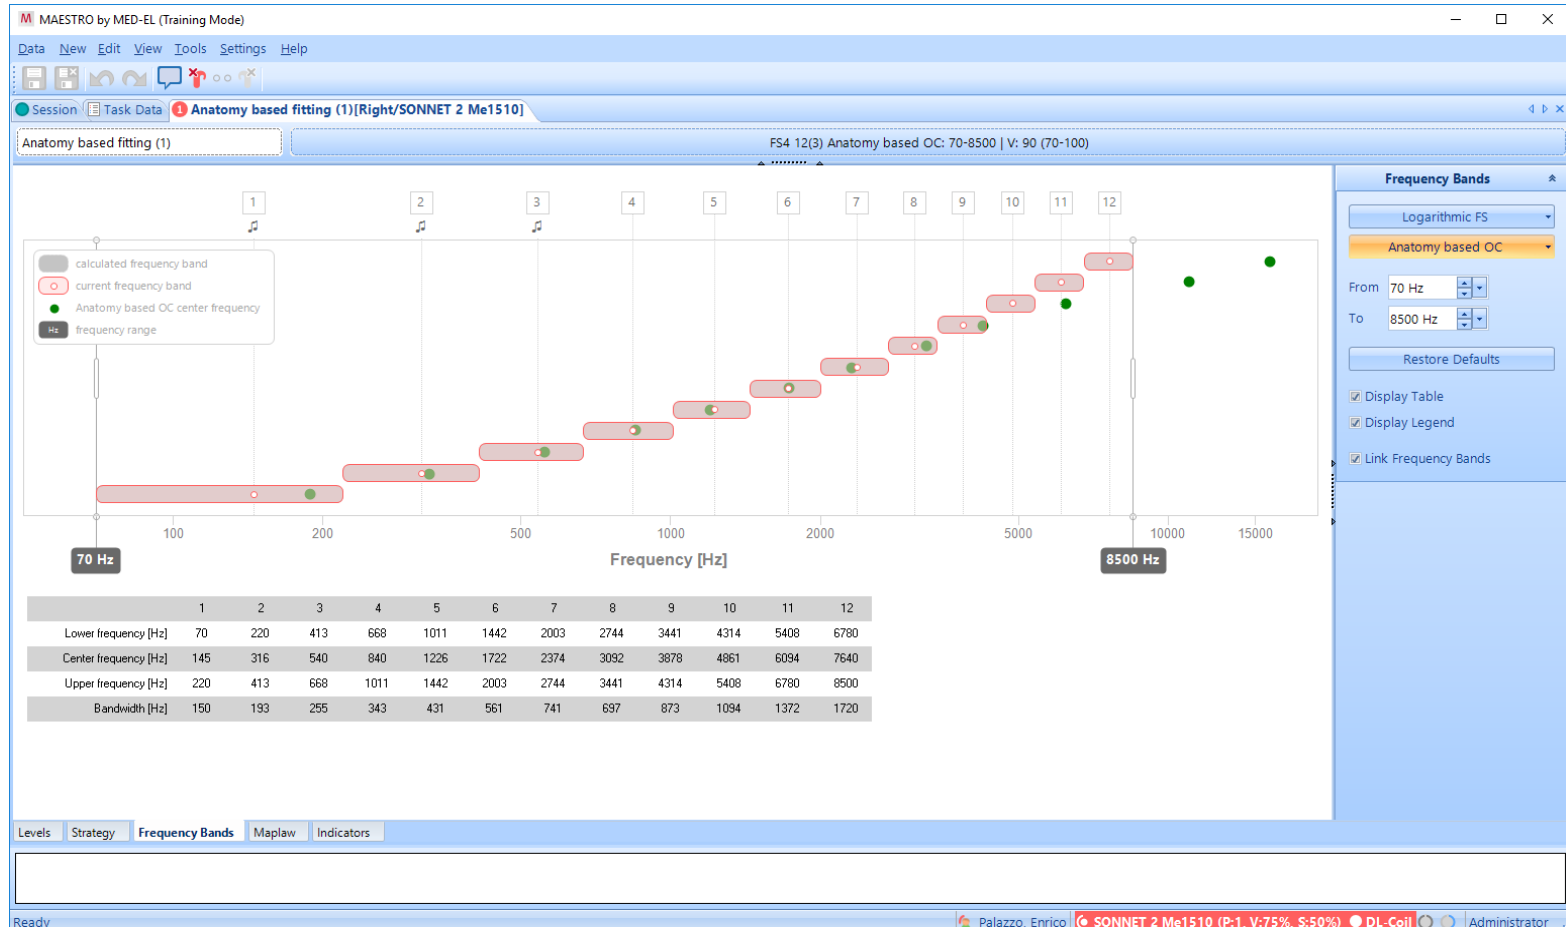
M MAESTRO by MED-EL (Training Mode)

Data New Edit View Tools Settings Help

Session Task Data 1 Anatomy based fitting (1)[Right/SONNET 2 Me1510]

Anatomy based fitting (1)

FS4 12(3) Anatomy based OC: 70-8500 | V: 90 (70-100)

1 2 3 4 5 6 7 8 9 10 11 12

calculated frequency band
current frequency band
Anatomy based OC center frequency
Hz frequency range

100 200 500 1000 2000 5000 10000 15000

70 Hz

Frequency [Hz]

8500 Hz

| | 1 | 2 | 3 | 4 | 5 | 6 | 7 | 8 | 9 | 10 | 11 | 12 |
|---|---|---|---|---|---|---|---|---|---|---|---|---|
| Lower frequency [Hz] | 70 | 220 | 413 | 668 | 1011 | 1442 | 2003 | 2744 | 3441 | 4314 | 5408 | 6780 |
| Center frequency [Hz] | 145 | 316 | 540 | 840 | 1226 | 1722 | 2374 | 3092 | 3878 | 4861 | 6094 | 7640 |
| Upper frequency [Hz] | 220 | 413 | 668 | 1011 | 1442 | 2003 | 2744 | 3441 | 4314 | 5408 | 6780 | 8500 |
| Bandwidth [Hz] | 150 | 193 | 255 | 343 | 431 | 561 | 741 | 697 | 873 | 1094 | 1372 | 1720 |

Frequency Bands

Logarithmic FS

Anatomy based OC

From 70 Hz

To 8500 Hz

Restore Defaults

Display Table

Display Legend

Link Frequency Bands

Levels Strategy Frequency Bands Maplaw Indicators

Ready

Palazzo, Enrico SONNET 2 Me1510 (P:1, V:75%, S:50%) DL-Coil Administrator